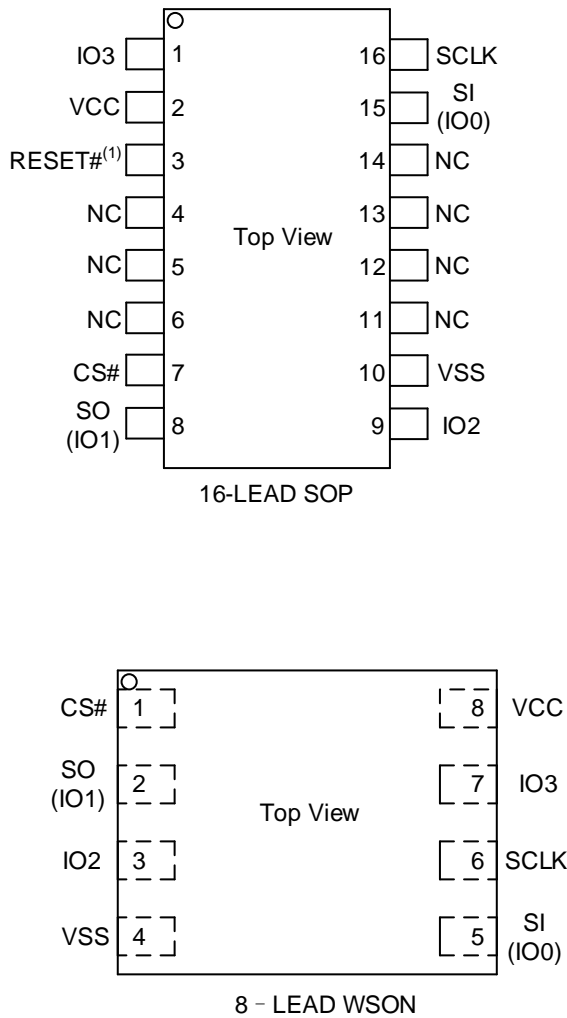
IO3 1
VCC 2
RESET#$^{(1)}$ 3
NC 4
NC 5
NC 6
CS# 7
SO (IO1) 8

Top View

16 SCLK
15 SI (IO0)
14 NC
13 NC
12 NC
11 NC
10 VSS
9 IO2

16-LEAD SOP

CS# 1
SO (IO1) 2
IO2 3
VSS 4

Top View

8 VCC
7 IO3
6 SCLK
5 SI (IO0)

8 - LEAD WSON